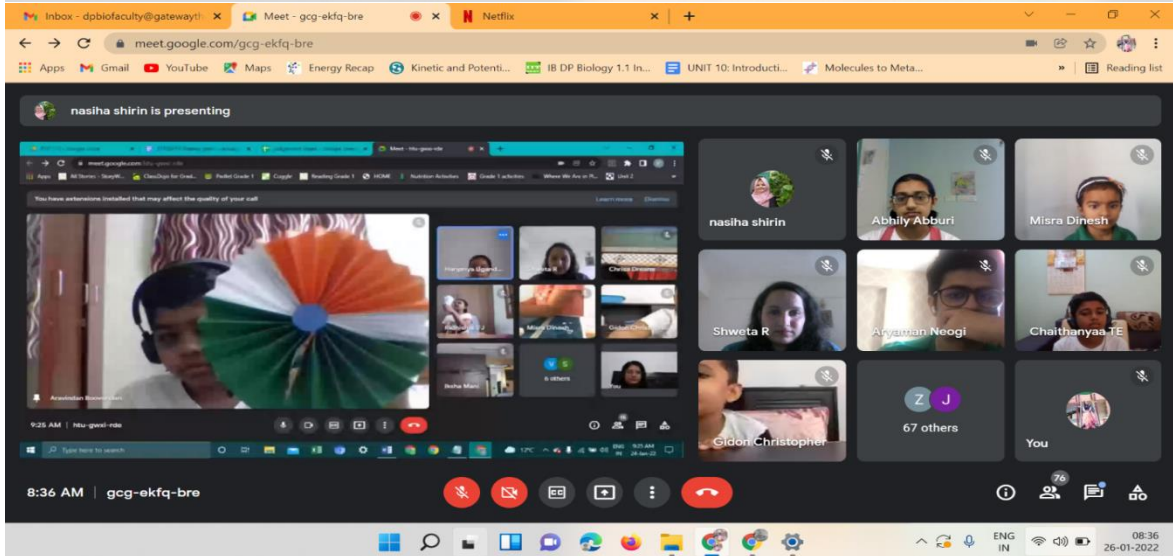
Inbox - dpbiofaculty@gatewayth ×
Meet - gcg-ekfq-bre ×
Netflix ×
+
meet.google.com/gcg-ekfq-bre
Apps Gmail YouTube Maps Energy Recap Kinetic and Potenti... IB DP Biology 1.1 In... UNIT 10: Introducti... Molecules to Meta... » Reading list

nasiha shirin is presenting

meet.google.com/htu-gwxi-rdo
You have extensions installed that may affect the quality of your call
Learn more Dismiss
Aravindan Balasubram...
Harigenya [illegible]
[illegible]
Chrissi Dreams
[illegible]
Misra Dinesh
Gidon Christopher
Iksha Mani
6 others
9:25 AM | htu-gwxi-rdo
Type here to search
17°C ENG IN 9:01 AM 26-Jan-22

nasiha shirin
Abhily Abburi
Misra Dinesh
Shweta R
Aryaman Neogi
Chaithanyaa TE
Gidon Christopher
Z J
67 others
You

8:36 AM | gcg-ekfq-bre
76

ENG IN
08:36
26-01-2022